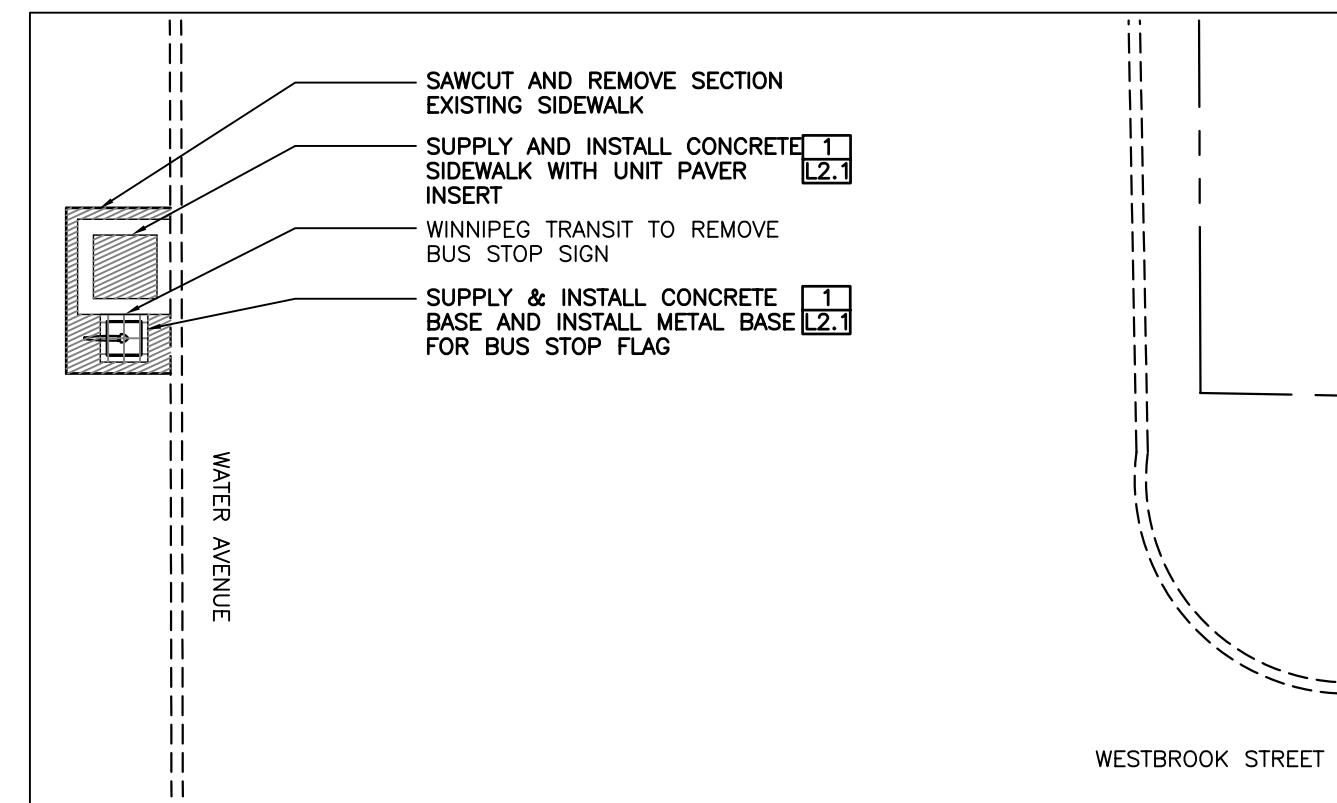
SAWCUT AND REMOVE SECTION EXISTING SIDEWALK

SUPPLY AND INSTALL CONCRETE SIDEWALK WITH UNIT PAVER INSERT

1
L2.1

WINNIPEG TRANSIT TO REMOVE BUS STOP SIGN

SUPPLY & INSTALL CONCRETE BASE AND INSTALL METAL BASE FOR BUS STOP FLAG

1
L2.1

WATER AVENUE

WESTBROOK STREET